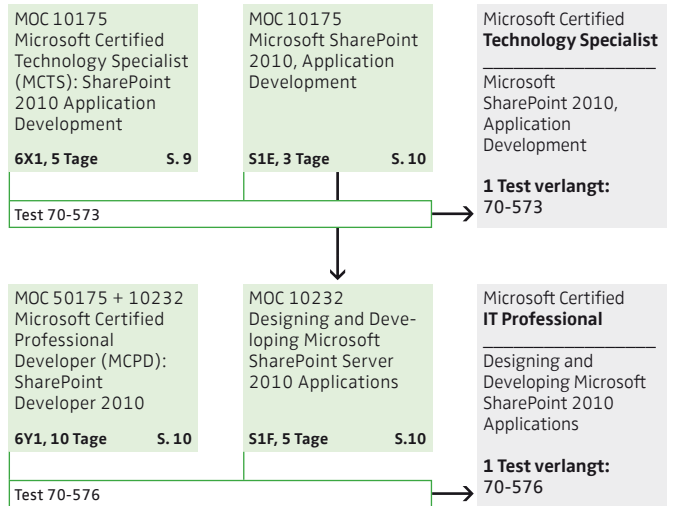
MOC 10175
Microsoft Certified Technology Specialist (MCTS): SharePoint 2010 Application Development

6X1, 5 Tage S. 9

MOC 10175
Microsoft SharePoint 2010, Application Development

S1E, 3 Tage S. 10

Microsoft Certified
**Technology Specialist**

Microsoft SharePoint 2010, Application Development

**1 Test verlangt:**
70-573

Test 70-573

MOC 50175 + 10232
Microsoft Certified Professional Developer (MCPD): SharePoint Developer 2010

6Y1, 10 Tage S. 10

MOC 10232
Designing and Developing Microsoft SharePoint Server 2010 Applications

S1F, 5 Tage S.10

Microsoft Certified
**IT Professional**

Designing and Developing Microsoft SharePoint 2010 Applications

**1 Test verlangt:**
70-576

Test 70-576